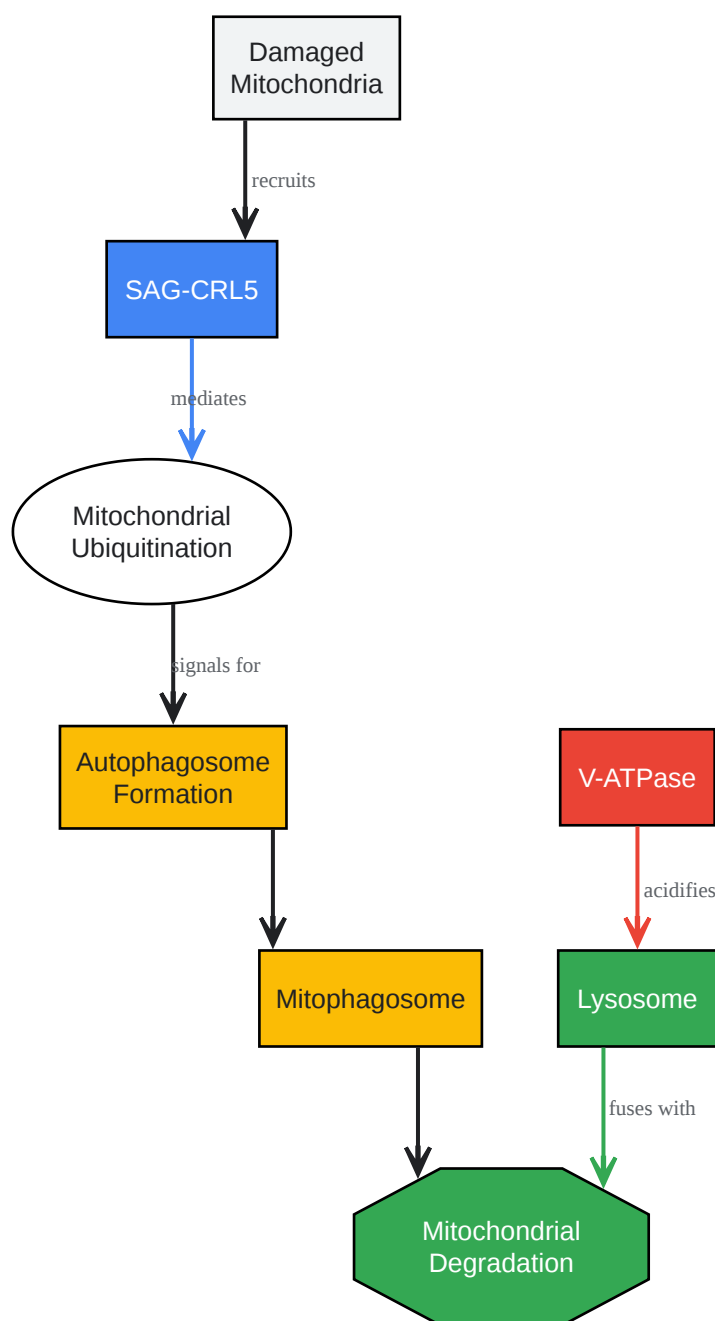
Damaged Mitochondria

recruits

SAG-CRL5

mediates

Mitochondrial Ubiquitination

signals for

Autophagosome Formation

V-ATPase

acidifies

Mitophagosome

Lysosome

fuses with

Mitochondrial Degradation